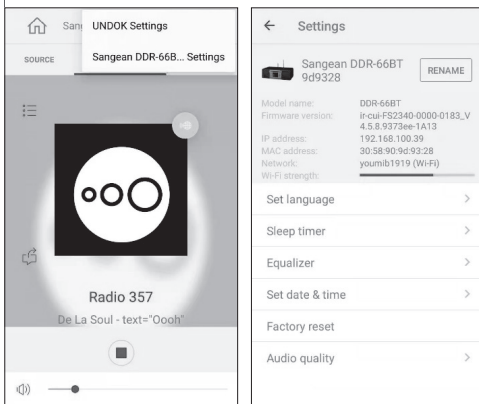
Sang

SOURCE

UNDOK Settings

Sangean DDR-66B... Settings

Radio 357

De La Soul - text="Oooh"

Settings

Sangean DDR-66BT 9d9328

RENAME

| | |
|---|---|
| Model name: | DDR-66BT |
| Firmware version: | ir-cui-FS2340-0000-0183_V4.5.8.9373ee-1A13 |
| IP address: | 192.168.100.39 |
| MAC address: | 30:58:90:9d:93:28 |
| Network: | youmib1919 (Wi-Fi) |
| Wi-Fi strength: | |

Set language

Sleep timer

Equalizer

Set date & time

Factory reset

Audio quality